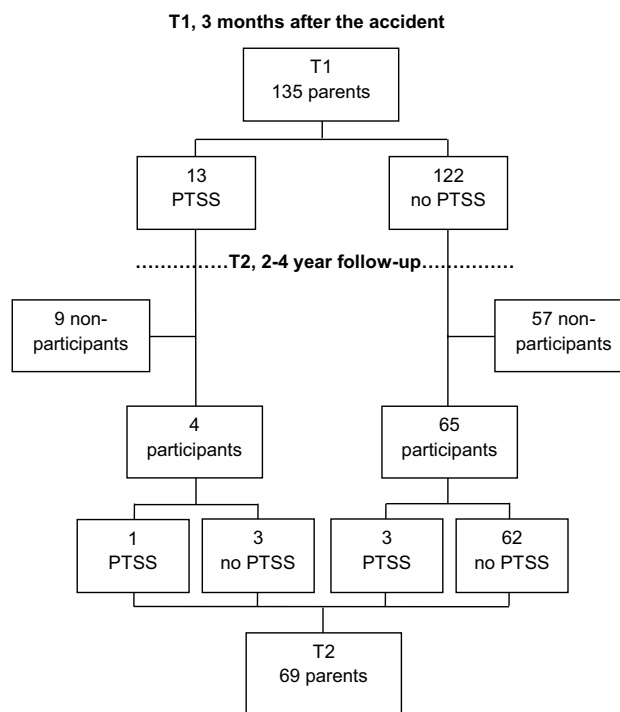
T1, 3 months after the accident

T1
135 parents

13
PTSS

122
no PTSS

……………T2, 2-4 year follow-up……………

9 non-participants

57 non-participants

4
participants

65
participants

1
PTSS

3
no PTSS

3
PTSS

62
no PTSS

T2
69 parents